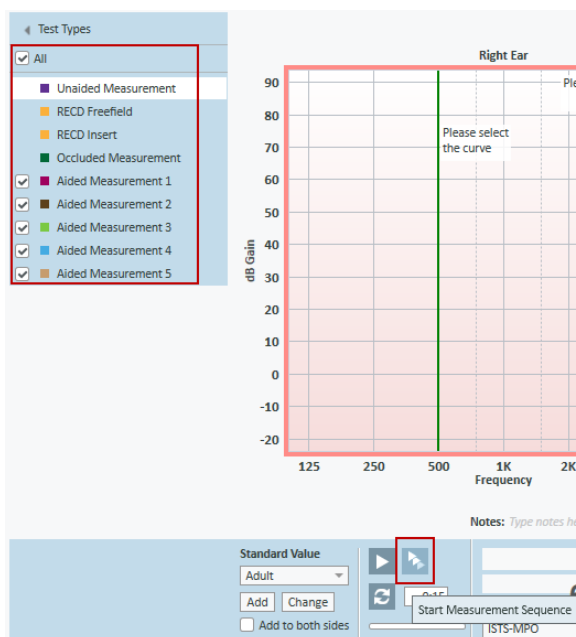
Test Types

All

Unaided Measurement

RECD Freefield

RECD Insert

Occluded Measurement

Aided Measurement 1

Aided Measurement 2

Aided Measurement 3

Aided Measurement 4

Aided Measurement 5

Right Ear

Ple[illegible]

Please select the curve

dB Gain

90
80
70
60
50
40
30
20
10
0
-10
-20

125 250 500 1K 2K

Frequency

Notes: Type notes he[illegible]

Standard Value

Adult

Add Change

Add to both sides

0:15

Start Measurement Sequence

ISTS-MPO